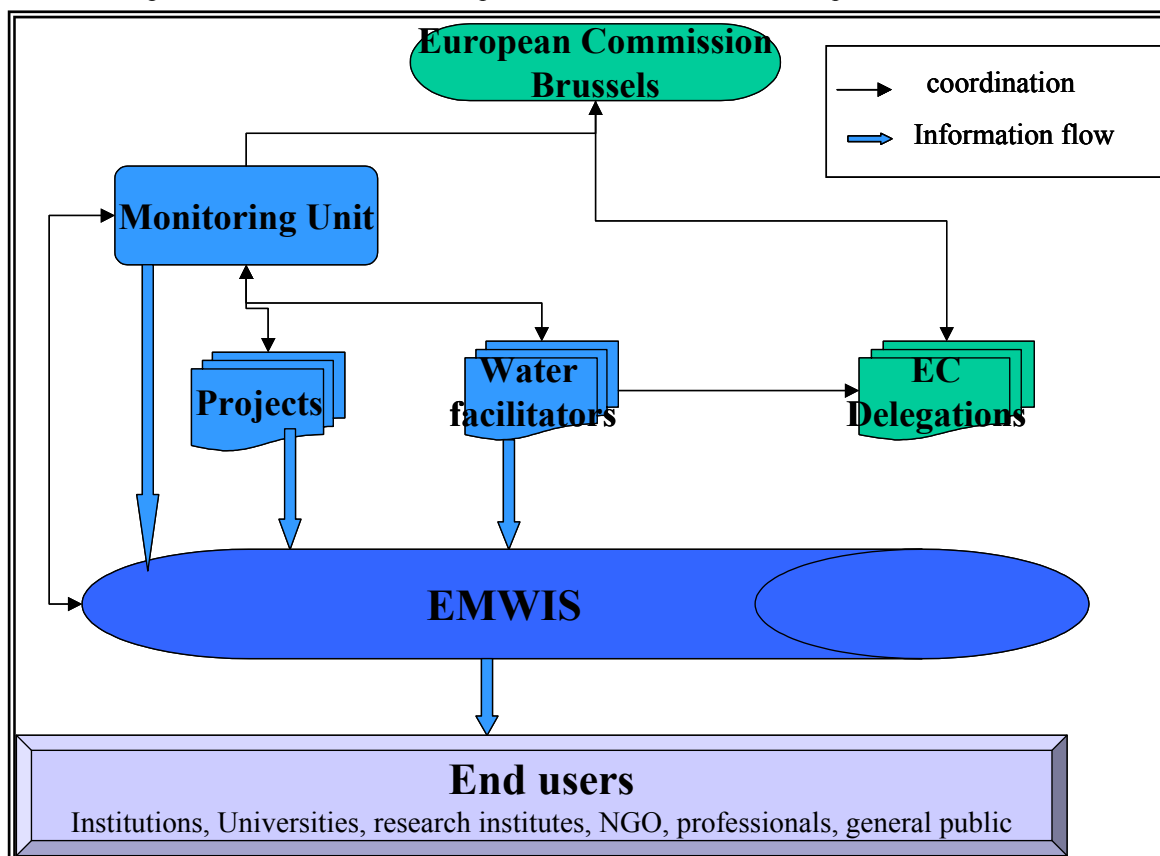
European Commission Brussels

coordination

Information flow

Monitoring Unit

Projects

Water facilitators

EC Delegations

EMWIS

End users

Institutions, Universities, research institutes, NGO, professionals, general public